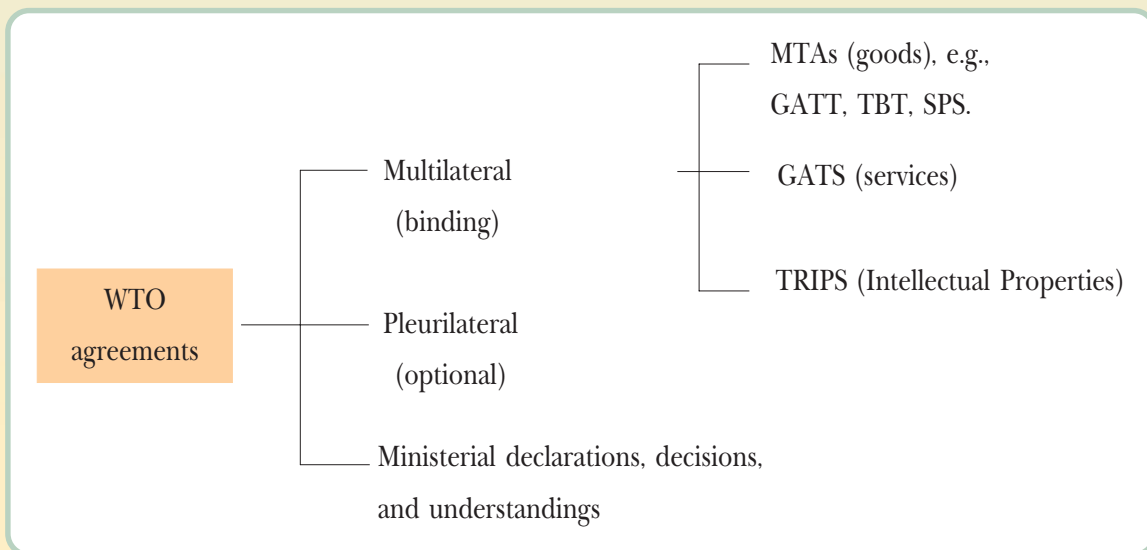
WTO agreements

Multilateral (binding)

MTAs (goods), e.g., GATT, TBT, SPS.

GATS (services)

TRIPS (Intellectual Properties)

Pleurilateral (optional)

Ministerial declarations, decisions, and understandings